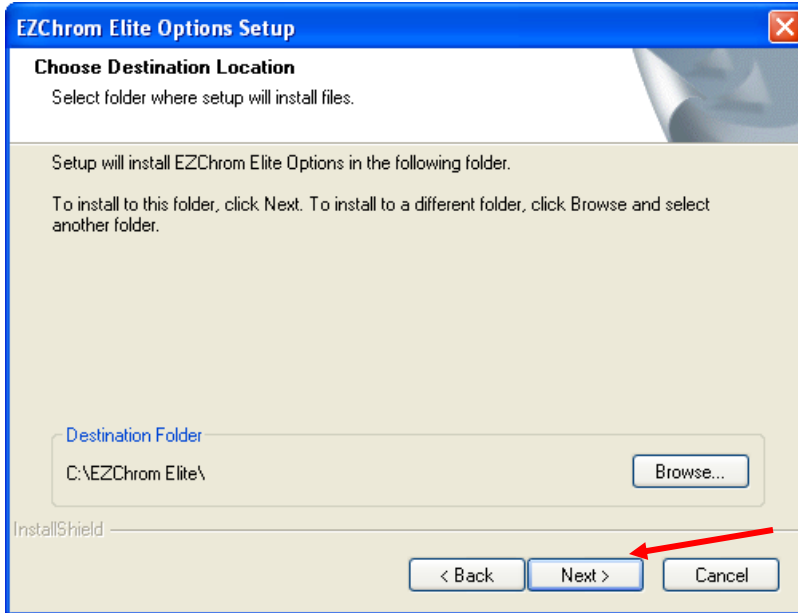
EZChrom Elite Options Setup

Choose Destination Location

Select folder where setup will install files.

Setup will install EZChrom Elite Options in the following folder.

To install to this folder, click Next. To install to a different folder, click Browse and select another folder.

Destination Folder

C:\EZChrom Elite\

Browse...

InstallShield

< Back

Next >

Cancel